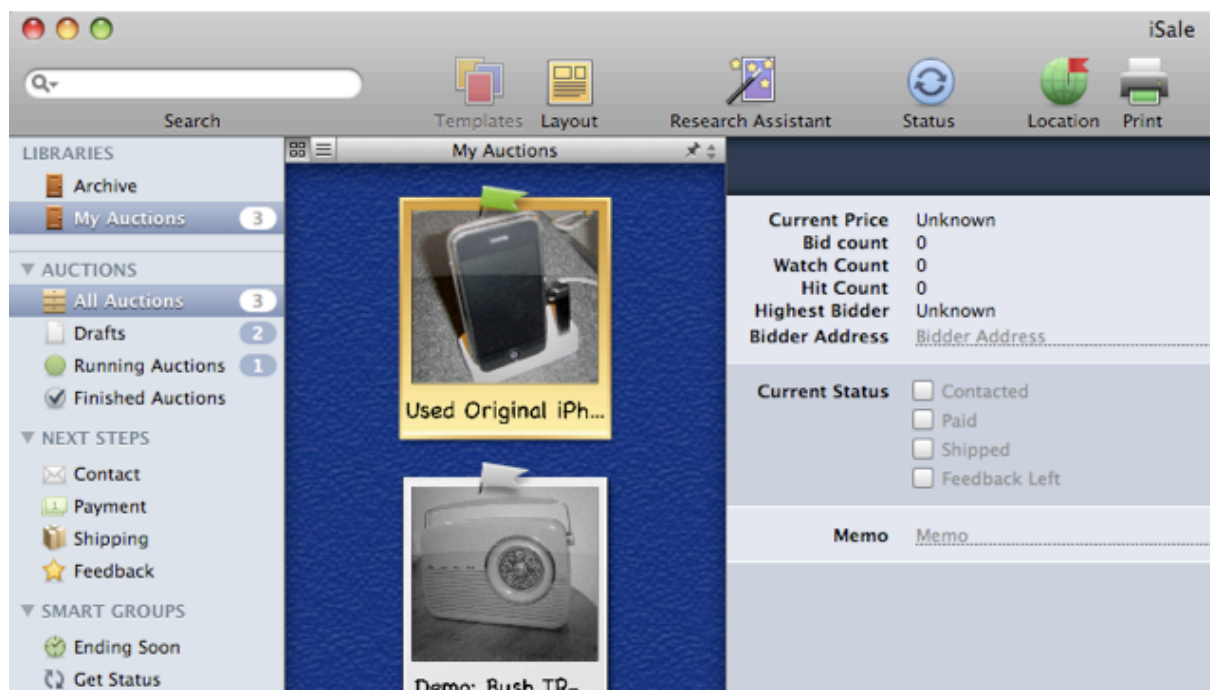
iSale

Search

Templates Layout

Research Assistant

Status

Location Print

LIBRARIES

Archive

My Auctions 3

▼ AUCTIONS

All Auctions 3

Drafts 2

Running Auctions 1

Finished Auctions

▼ NEXT STEPS

Contact

Payment

Shipping

Feedback

▼ SMART GROUPS

Ending Soon

Get Status

My Auctions

Used Original iPh...

Demo: Bush TR-

Current Price Unknown
Bid count 0
Watch Count 0
Hit Count 0
Highest Bidder Unknown
Bidder Address Bidder Address

Current Status
Contacted
Paid
Shipped
Feedback Left

Memo Memo